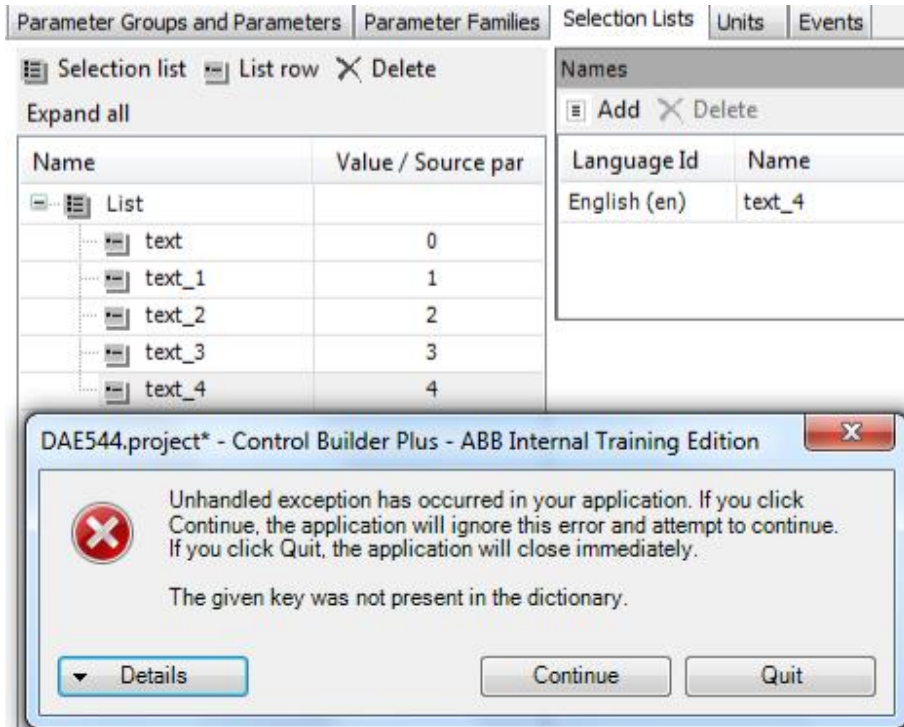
Parameter Groups and Parameters | Parameter Families | Selection Lists | Units | Events

Selection list  List row  Delete

Expand all

| Name | Value / Source par |
|---|---|
| List | |
| text | 0 |
| text_1 | 1 |
| text_2 | 2 |
| text_3 | 3 |
| text_4 | 4 |

Names

Add  Delete

| Language Id | Name |
|---|---|
| English (en) | text_4 |

DAE544.project* - Control Builder Plus - ABB Internal Training Edition

Unhandled exception has occurred in your application. If you click Continue, the application will ignore this error and attempt to continue. If you click Quit, the application will close immediately.

The given key was not present in the dictionary.

Details

Continue

Quit